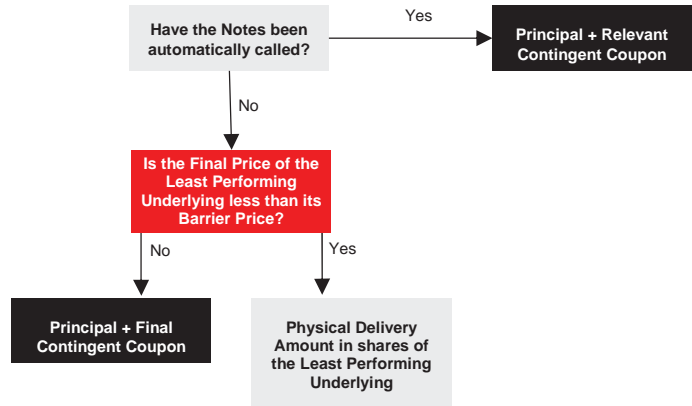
Have the Notes been automatically called?

Yes

Principal + Relevant Contingent Coupon

No

Is the Final Price of the Least Performing Underlying less than its Barrier Price?

No

Yes

Principal + Final Contingent Coupon

Physical Delivery Amount in shares of the Least Performing Underlying